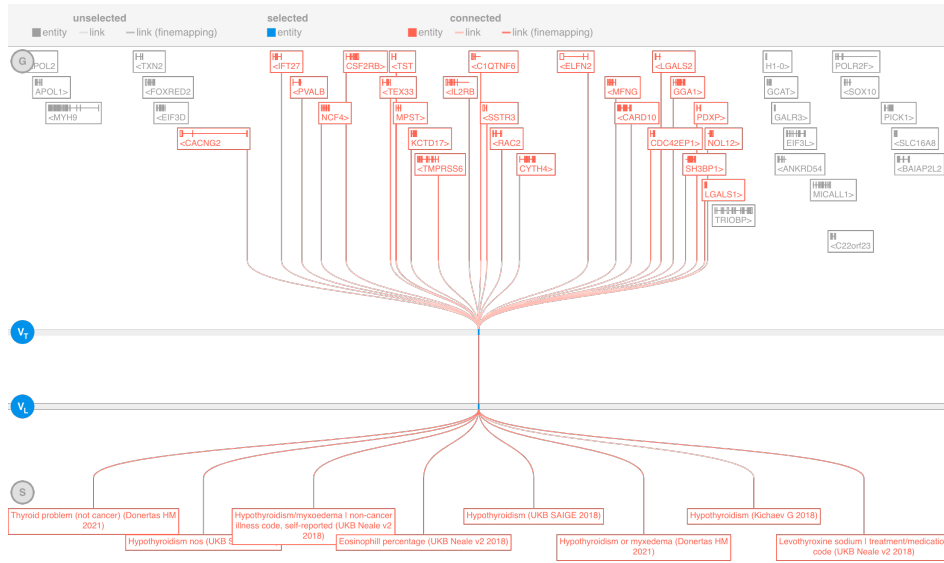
unselected
entity link link (finemapping)

selected
entity

connected
entity link link (finemapping)

G

POL2
APOL1>
<MYH9
<TXN2
<FOXRED2
<EIF3D
<CACNG2
<IFT27
<PVALB
CSF2RB>
NCF4>
<TST
<TEX33
MPST>
KCTD17>
<TMPRSS6
<C1QTNF6
<IL2RB
<SSTR3
<RAC2
CYTH4>
<ELFN2
<MFNG
<CARD10
<LGALS2
GGA1>
PDXP>
CDC42EP1>
NOL12>
SH3BP1>
LGALS1>
TRIOBP>
H1-0>
GCAT>
GALR3>
EIF3L>
<ANKRD54
MICALL1>
<C22orf23
POLR2F>
<SOX10
PICK1>
<SLC16A8
<BAIAP2L2

$V_T$

$V_L$

S

Thyroid problem (not cancer) (Donertas HM 2021)
Hypothyroidism nos (UKB S
Hypothyroidism/myxoedema | non-cancer illness code, self-reported (UKB Neale v2 2018)
Eosinophill percentage (UKB Neale v2 2018)
Hypothyroidism (UKB SAIGE 2018)
Hypothyroidism or myxedema (Donertas HM 2021)
Hypothyroidism (Kichaev G 2018)
Levothyroxine sodium | treatment/medicatio code (UKB Neale v2 2018)